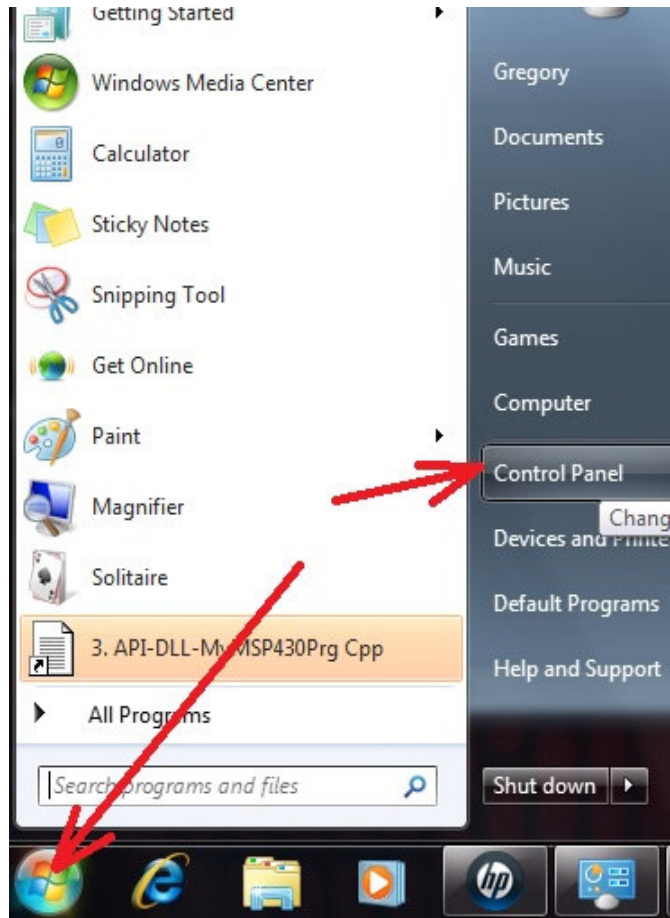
Getting Started
Windows Media Center
Calculator
Sticky Notes
Snipping Tool
Get Online
Paint
Magnifier
Solitaire
3. API-DLL-MyMSP430Prg Cpp
All Programs
Search programs and files

Gregory
Documents
Pictures
Music
Games
Computer
Control Panel
Chang
Devices and Printe
Default Programs
Help and Support
Shut down